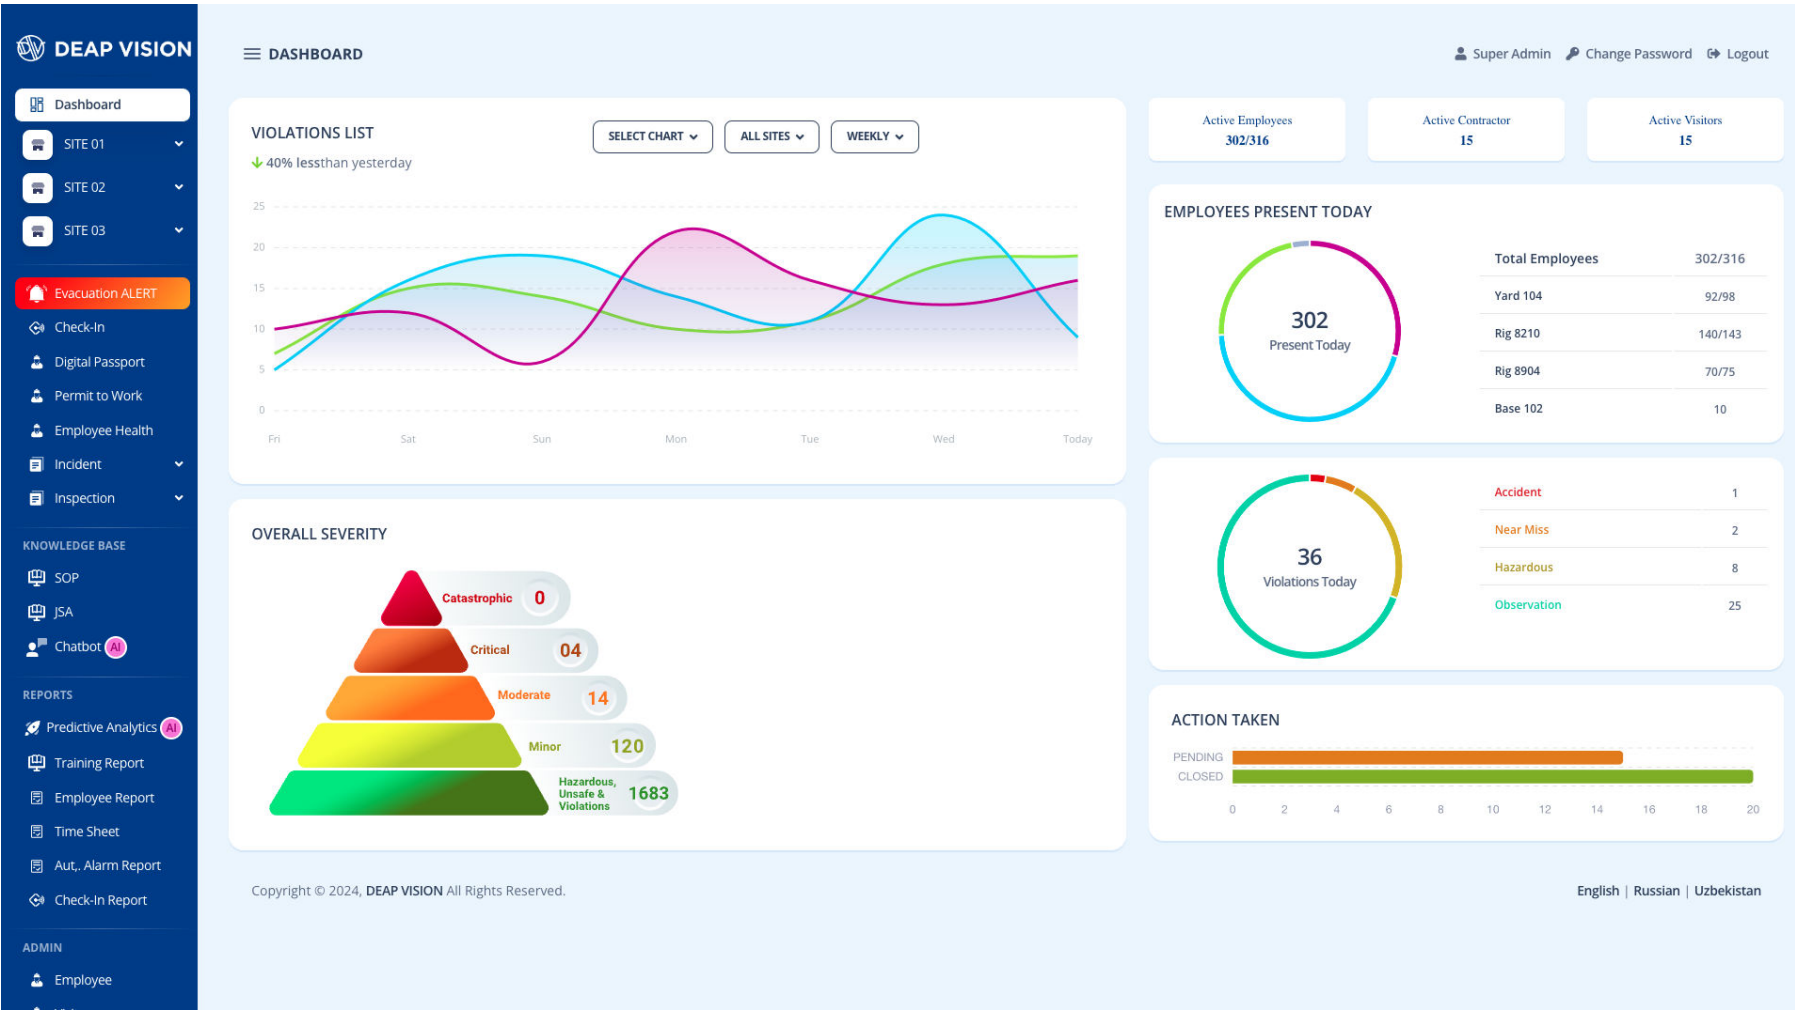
DEAP VISION

DASHBOARD

Super Admin Change Password Logout

Dashboard
SITE 01
SITE 02
SITE 03
Evacuation ALERT
Check-In
Digital Passport
Permit to Work
Employee Health
Incident
Inspection

KNOWLEDGE BASE
SOP
JSA
Chatbot AI

REPORTS
Predictive Analytics AI
Training Report
Employee Report
Time Sheet
Aut,. Alarm Report
Check-In Report

ADMIN
Employee

VIOLATIONS LIST
40% lessthan yesterday
SELECT CHART ALL SITES WEEKLY

25
20
15
10
5
0
Fri Sat Sun Mon Tue Wed Today

| Active Employees | Active Contractor | Active Visitors |
|---|---|---|
| 302/316 | 15 | 15 |

EMPLOYEES PRESENT TODAY
302
Present Today

| Total Employees | 302/316 |
|---|---|
| Yard 104 | 92/98 |
| Rig 8210 | 140/143 |
| Rig 8904 | 70/75 |
| Base 102 | 10 |

OVERALL SEVERITY
Catastrophic 0
Critical 04
Moderate 14
Minor 120
Hazardous, Unsafe & Violations 1683

36
Violations Today

| Accident | 1 |
|---|---|
| Near Miss | 2 |
| Hazardous | 8 |
| Observation | 25 |

ACTION TAKEN
PENDING
CLOSED
0 2 4 6 8 10 12 14 16 18 20

Copyright © 2024, DEAP VISION All Rights Reserved.

English | Russian | Uzbekistan